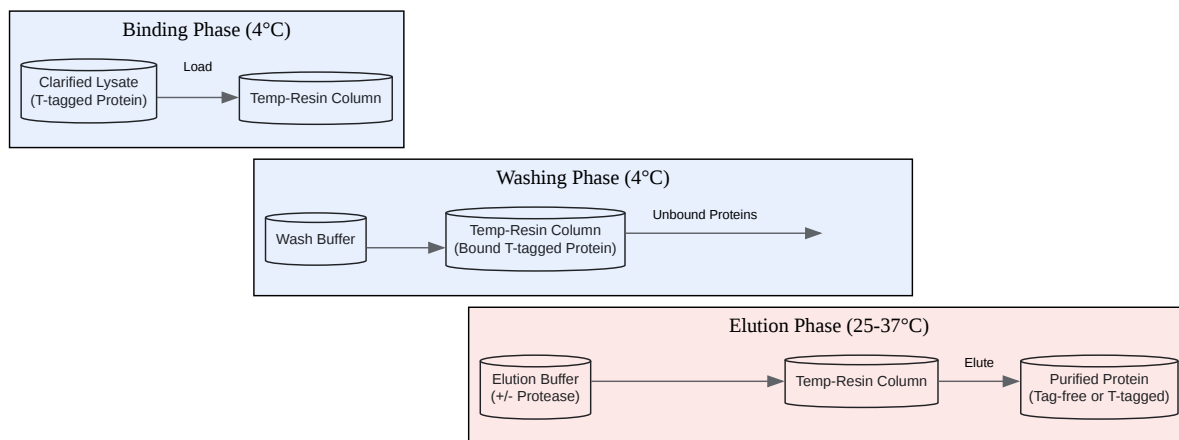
Binding Phase (4°C)

Clarified Lysate (T-tagged Protein)

Load

Temp-Resin Column

Washing Phase (4°C)

Wash Buffer

Temp-Resin Column (Bound T-tagged Protein)

Unbound Proteins

Elution Phase (25-37°C)

Elution Buffer (+/- Protease)

Temp-Resin Column

Elute

Purified Protein (Tag-free or T-tagged)